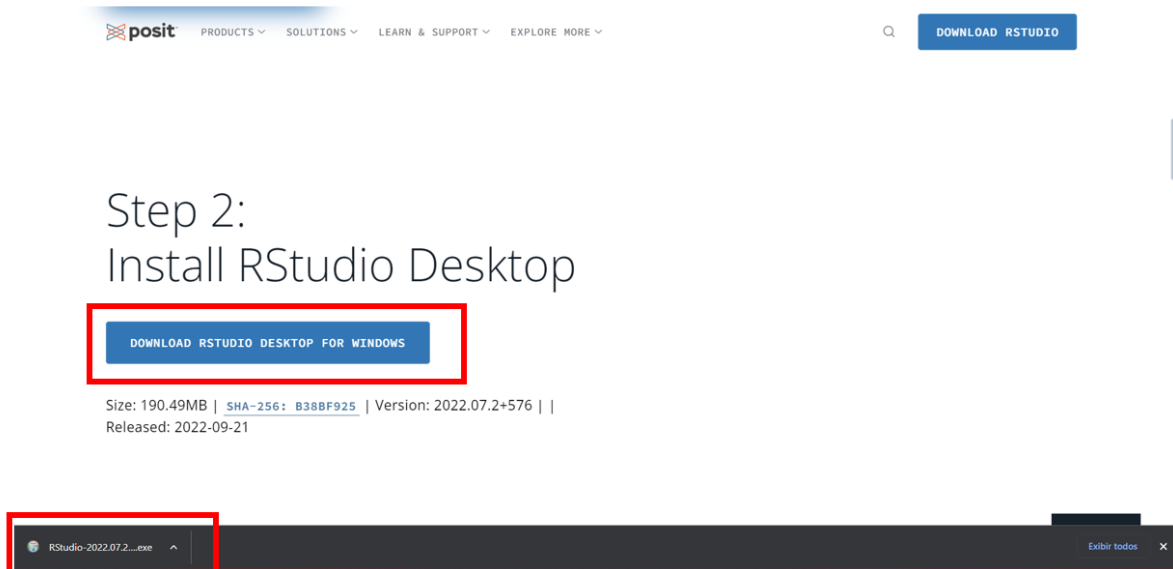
posit PRODUCTS SOLUTIONS LEARN & SUPPORT EXPLORE MORE DOWNLOAD RSTUDIO

Step 2:
Install RStudio Desktop

DOWNLOAD RSTUDIO DESKTOP FOR WINDOWS

Size: 190.49MB | SHA-256: B38BF925 | Version: 2022.07.2+576 | | Released: 2022-09-21

RStudio-2022.07.2....exe

Exibir todos ×